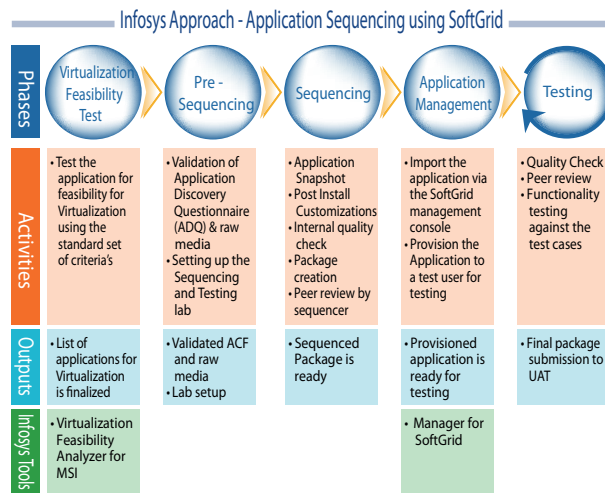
Infosys Approach - Application Sequencing using SoftGrid

Phases

Virtualization Feasibility Test

Pre - Sequencing

Sequencing

Application Management

Testing

Activities

• Test the application for feasibility for Virtualization using the standard set of criteria's

• Validation of Application Discovery Questionnaire (ADQ) & raw media
• Setting up the Sequencing and Testing lab

• Application Snapshot
• Post Install Customizations
• Internal quality check
• Package creation
• Peer review by sequencer

• Import the application via the SoftGrid management console
• Provision the Application to a test user for testing

• Quality Check
• Peer review
• Functionality testing against the test cases

Outputs

• List of applications for Virtualization is finalized

• Validated ACF and raw media
• Lab setup

• Sequenced Package is ready

• Provisioned application is ready for testing

• Final package submission to UAT

Infosys Tools

• Virtualization Feasibility Analyzer for MSI

• Manager for SoftGrid